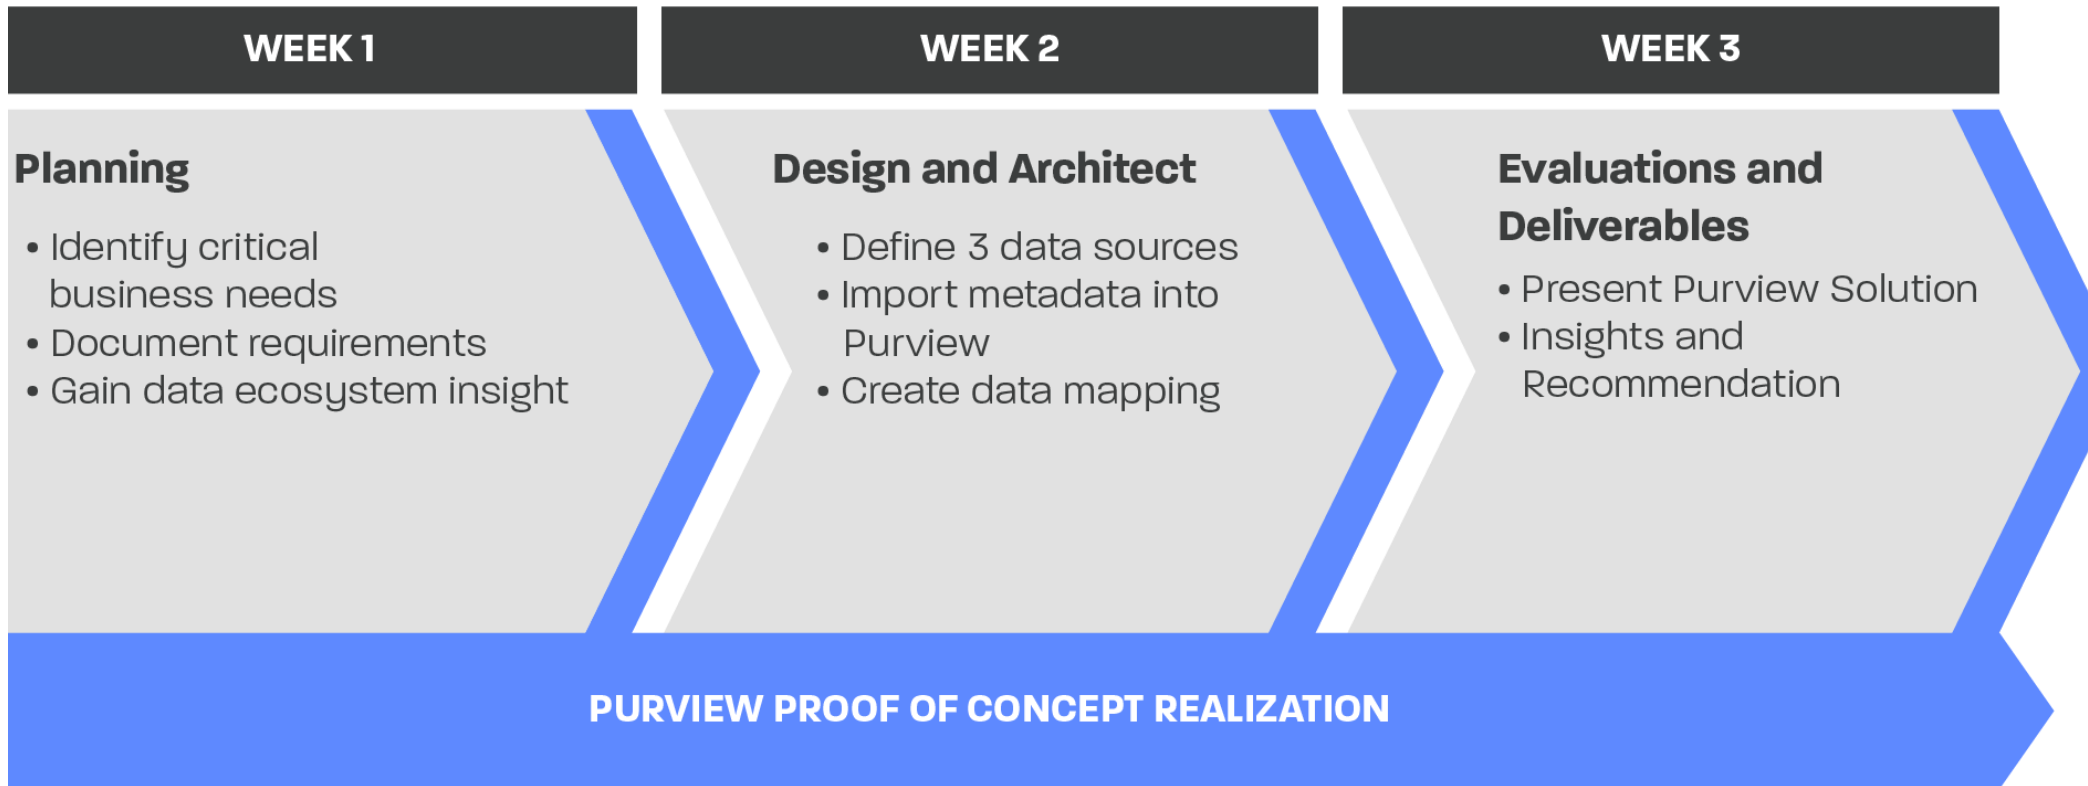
WEEK 1

Planning

• Identify critical business needs
• Document requirements
• Gain data ecosystem insight

WEEK 2

Design and Architect

• Define 3 data sources
• Import metadata into Purview
• Create data mapping

WEEK 3

Evaluations and Deliverables

• Present Purview Solution
• Insights and Recommendation

PURVIEW PROOF OF CONCEPT REALIZATION